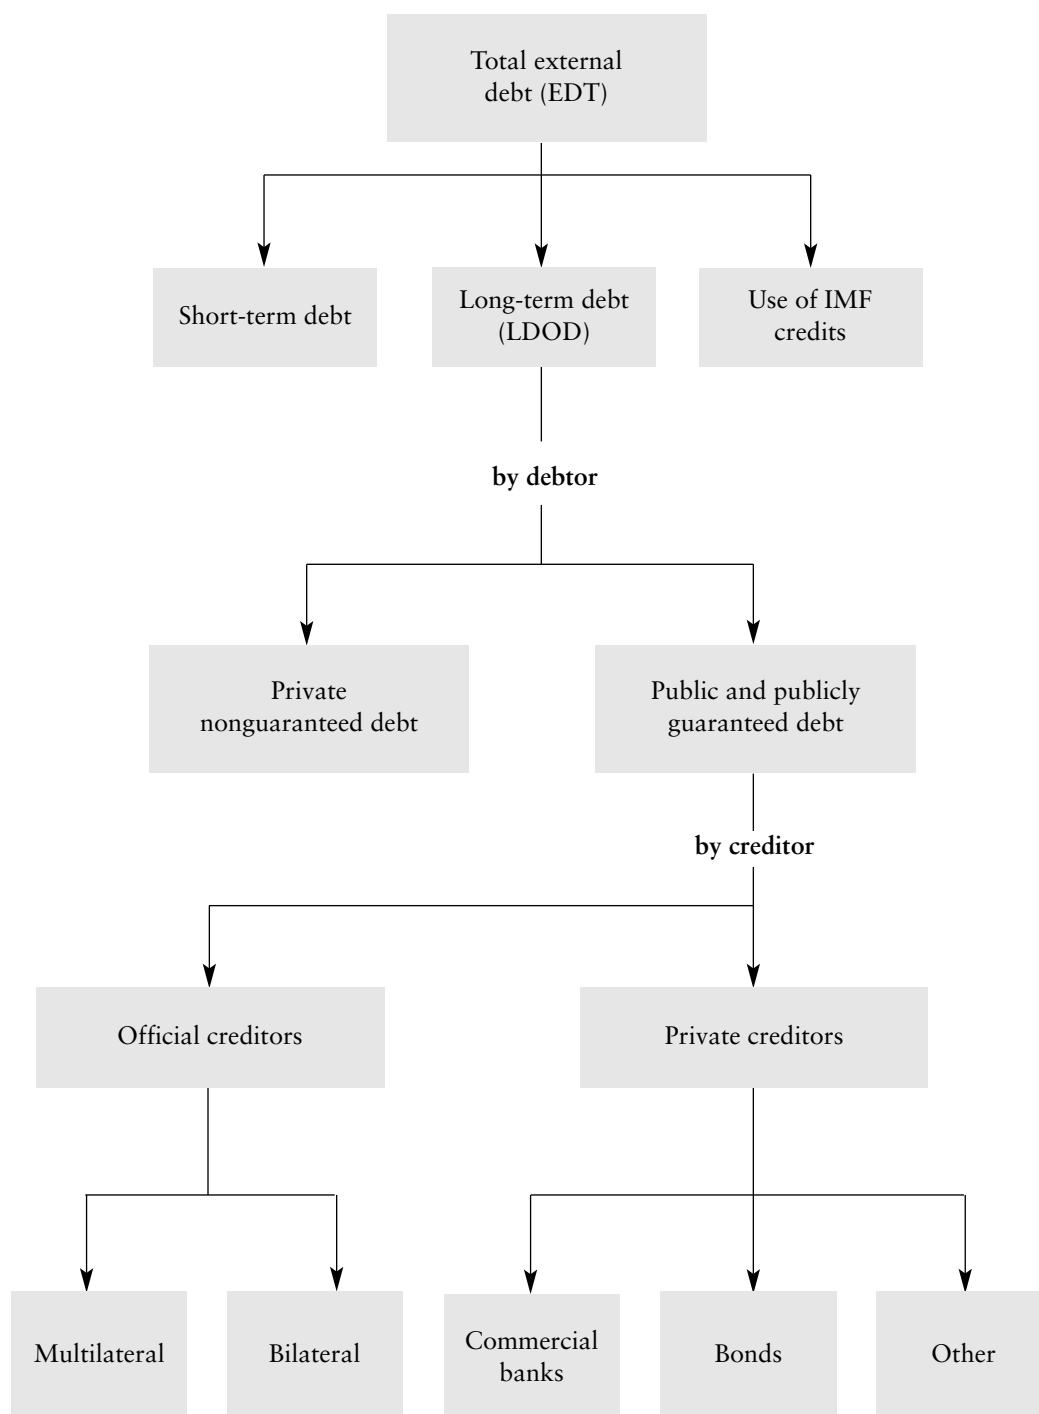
Total external debt (EDT)

Short-term debt

Long-term debt (LDOD)

Use of IMF credits

**by debtor**

Private nonguaranteed debt

Public and publicly guaranteed debt

**by creditor**

Official creditors

Private creditors

Multilateral

Bilateral

Commercial banks

Bonds

Other